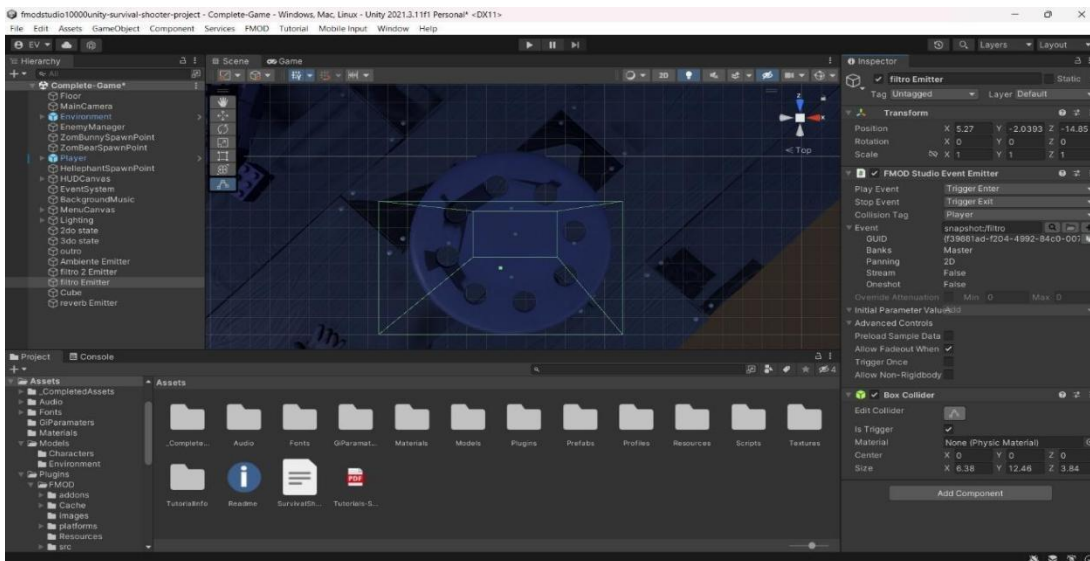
fmodstudio10000unity-survival-shooter-project - Complete-Game - Windows, Mac, Linux - Unity 2021.3.11f1 Personal* <DX11>
File Edit Assets GameObject Component Services FMOD Tutorial Mobile Input Window Help

Layers Layout

Hierarchy
Complete-Game*
Floor
MainCamera
Environment
EnemyManager
ZomBunnySpawnPoint
ZomBearSpawnPoint
Player
HellephantSpawnPoint
HUDCanvas
EventSystem
BackgroundMusic
MenuCanvas
Lighting
2do state
3do state
outro
Ambiente Emitter
filtro 2 Emitter
filtro Emitter
Cube
reverb Emitter

Scene Game
2D
Top

Inspector
filtro Emitter Static
Tag Untagged Layer Default
Transform
Position X 5.27 Y -2.0393 Z -14.85
Rotation X 0 Y 0 Z 0
Scale X 1 Y 1 Z 1
FMOD Studio Event Emitter
Play Event Trigger Enter
Stop Event Trigger Exit
Collision Tag Player
Event snapshot:/filtro
GUID {f39681ad-f204-4892-84c0-007
Banks Master
Panning 2D
Stream False
Oneshot False
Override Attenuation Min 0 Max 0
Initial Parameter Values Add
Advanced Controls
Preload Sample Data
Allow Fadeout When
Trigger Once
Allow Non-Rigidbody
Box Collider
Edit Collider
Is Trigger
Material None (Physic Material)
Center X 0 Y 0 Z 0
Size X 6.38 Y 12.46 Z 3.84
Add Component

Project Console
Assets
_CompletedAssets
Audio
Fonts
GIParamaters
Materials
Models
Characters
Environment
Plugins
FMOD
addons
Cache
images
platforms
Resources
src

Assets
_Complete... Audio Fonts GIParamat... Materials Models Plugins Prefabs Profiles Resources Scripts Textures
TutorialInfo Readme SurvivalSh... Tutorials-S...
PDF
4